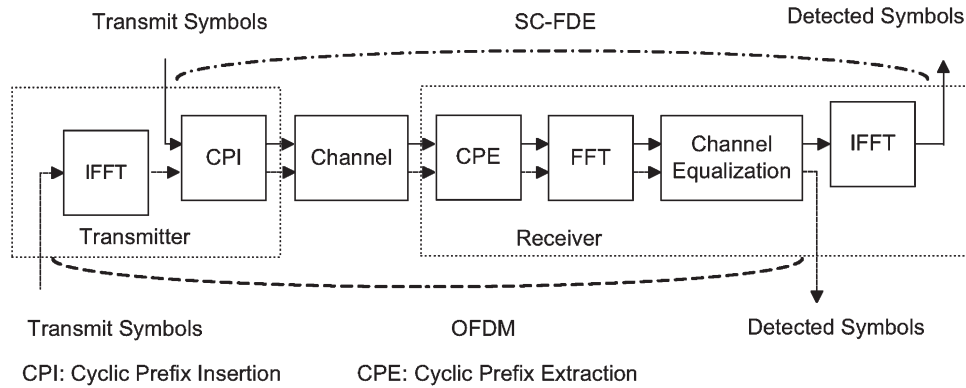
Transmit Symbols

SC-FDE

Detected Symbols

IFFT

CPI

Channel

CPE

FFT

Channel Equalization

IFFT

Transmitter

Receiver

Transmit Symbols

OFDM

Detected Symbols

CPI: Cyclic Prefix Insertion

CPE: Cyclic Prefix Extraction